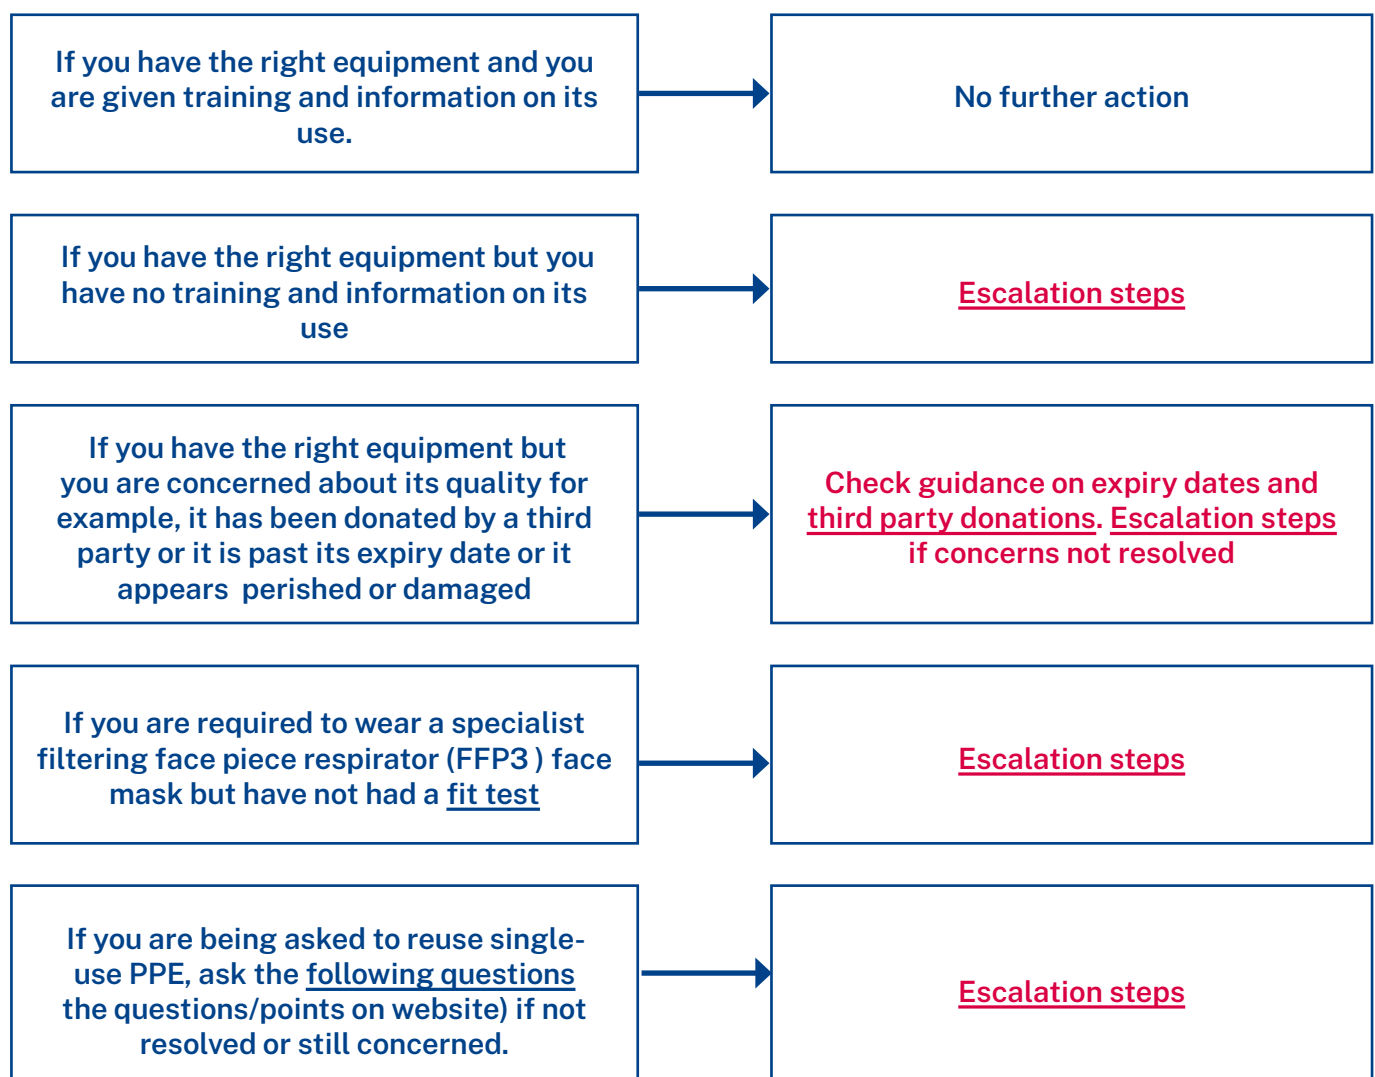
If you have the right equipment and you are given training and information on its use.

No further action

If you have the right equipment but you have no training and information on its use

Escalation steps

If you have the right equipment but you are concerned about its quality for example, it has been donated by a third party or it is past its expiry date or it appears perished or damaged

Check guidance on expiry dates and third party donations. Escalation steps if concerns not resolved

If you are required to wear a specialist filtering face piece respirator (FFP3 ) face mask but have not had a fit test

Escalation steps

If you are being asked to reuse single-use PPE, ask the following questions the questions/points on website) if not resolved or still concerned.

Escalation steps